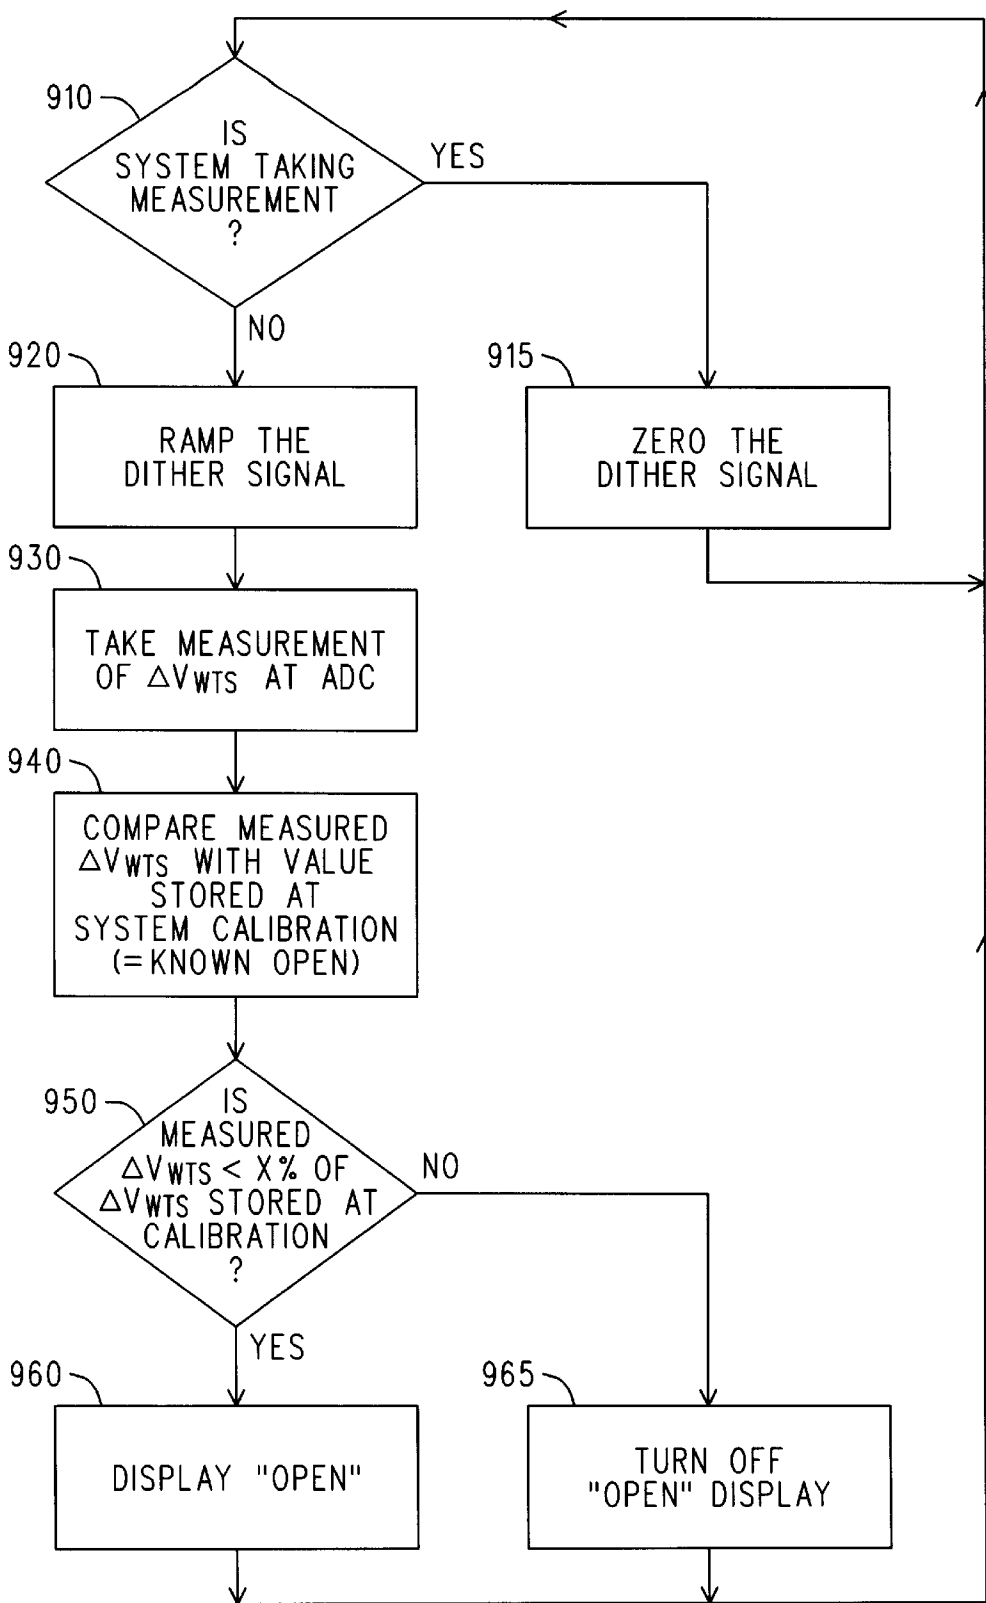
910
IS SYSTEM TAKING MEASUREMENT ?

YES

NO

920
RAMP THE DITHER SIGNAL

915
ZERO THE DITHER SIGNAL

930
TAKE MEASUREMENT OF $\Delta V_{WTS}$ AT ADC

940
COMPARE MEASURED $\Delta V_{WTS}$ WITH VALUE STORED AT SYSTEM CALIBRATION (=KNOWN OPEN)

950
IS MEASURED $\Delta V_{WTS} < X\%$ OF $\Delta V_{WTS}$ STORED AT CALIBRATION ?

NO

YES

960
DISPLAY "OPEN"

965
TURN OFF "OPEN" DISPLAY